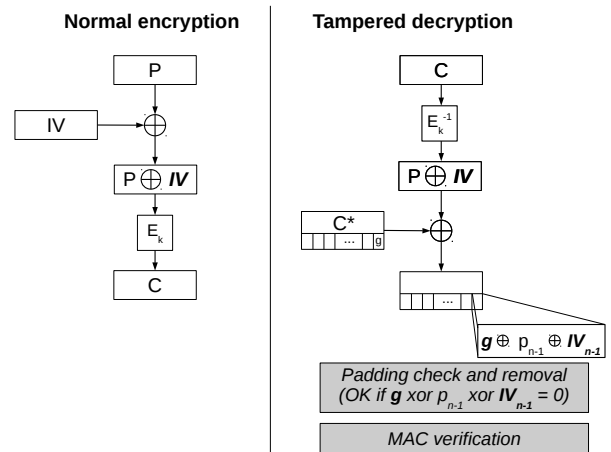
Normal encryption

P

IV

$P \oplus IV$

$E_k$

C

Tampered decryption

C

$E_k^{-1}$

$P \oplus IV$

C*

...

g

...

$g \oplus p_{n-1} \oplus IV_{n-1}$

Padding check and removal (OK if $g$ xor $p_{n-1}$ xor $IV_{n-1} = 0$)

MAC verification